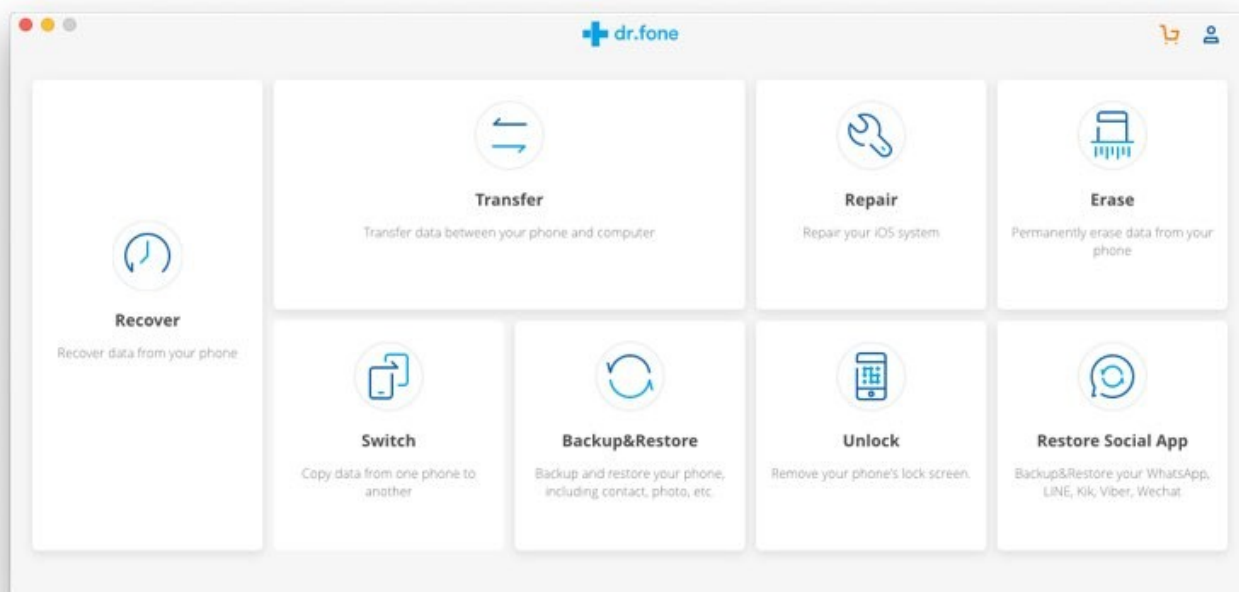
dr.fone

Recover

Recover data from your phone

Transfer

Transfer data between your phone and computer

Repair

Repair your iOS system

Erase

Permanently erase data from your phone

Switch

Copy data from one phone to another

Backup&Restore

Backup and restore your phone, including contact, photo, etc.

Unlock

Remove your phone's lock screen.

Restore Social App

Backup&Restore your WhatsApp, LINE, Kik, Viber, Wechat